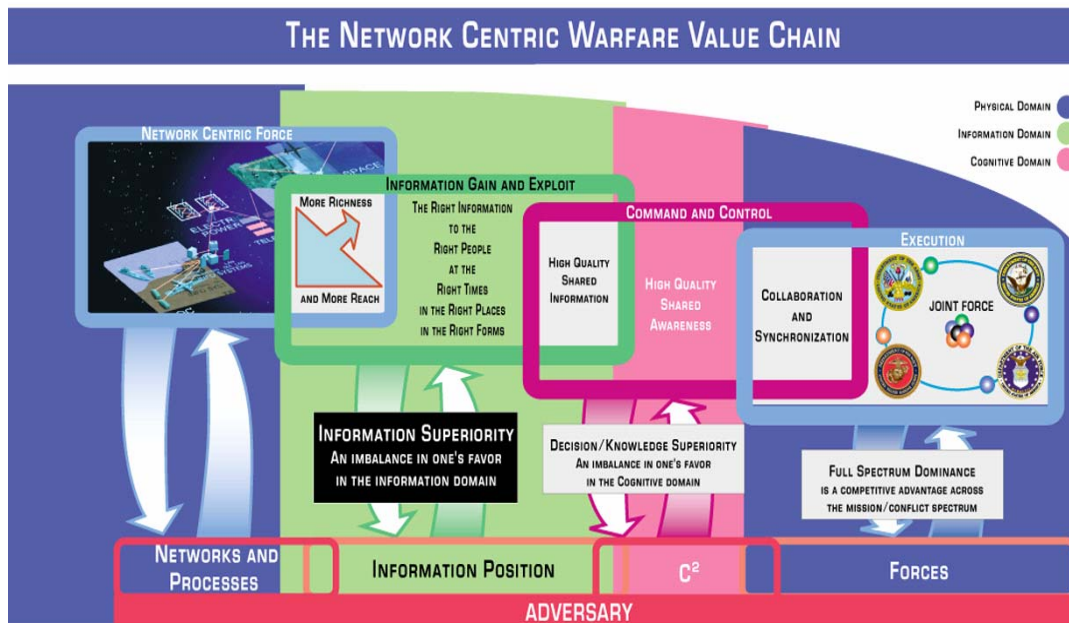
THE NETWORK CENTRIC WARFARE VALUE CHAIN

PHYSICAL DOMAIN
INFORMATION DOMAIN
COGNITIVE DOMAIN

NETWORK CENTRIC FORCE

INFORMATION GAIN AND EXPLOIT

MORE RICHNESS

AND MORE REACH

THE RIGHT INFORMATION TO THE RIGHT PEOPLE AT THE RIGHT TIMES IN THE RIGHT PLACES IN THE RIGHT FORMS

COMMAND AND CONTROL

HIGH QUALITY SHARED INFORMATION

HIGH QUALITY SHARED AWARENESS

EXECUTION

COLLABORATION AND SYNCHRONIZATION

JOINT FORCE

INFORMATION SUPERIORITY
AN IMBALANCE IN ONE'S FAVOR IN THE INFORMATION DOMAIN

DECISION/KNOWLEDGE SUPERIORITY
AN IMBALANCE IN ONE'S FAVOR IN THE COGNITIVE DOMAIN

FULL SPECTRUM DOMINANCE
IS A COMPETITIVE ADVANTAGE ACROSS THE MISSION/CONFLICT SPECTRUM

NETWORKS AND PROCESSES

INFORMATION POSITION

$C^2$

FORCES

ADVERSARY